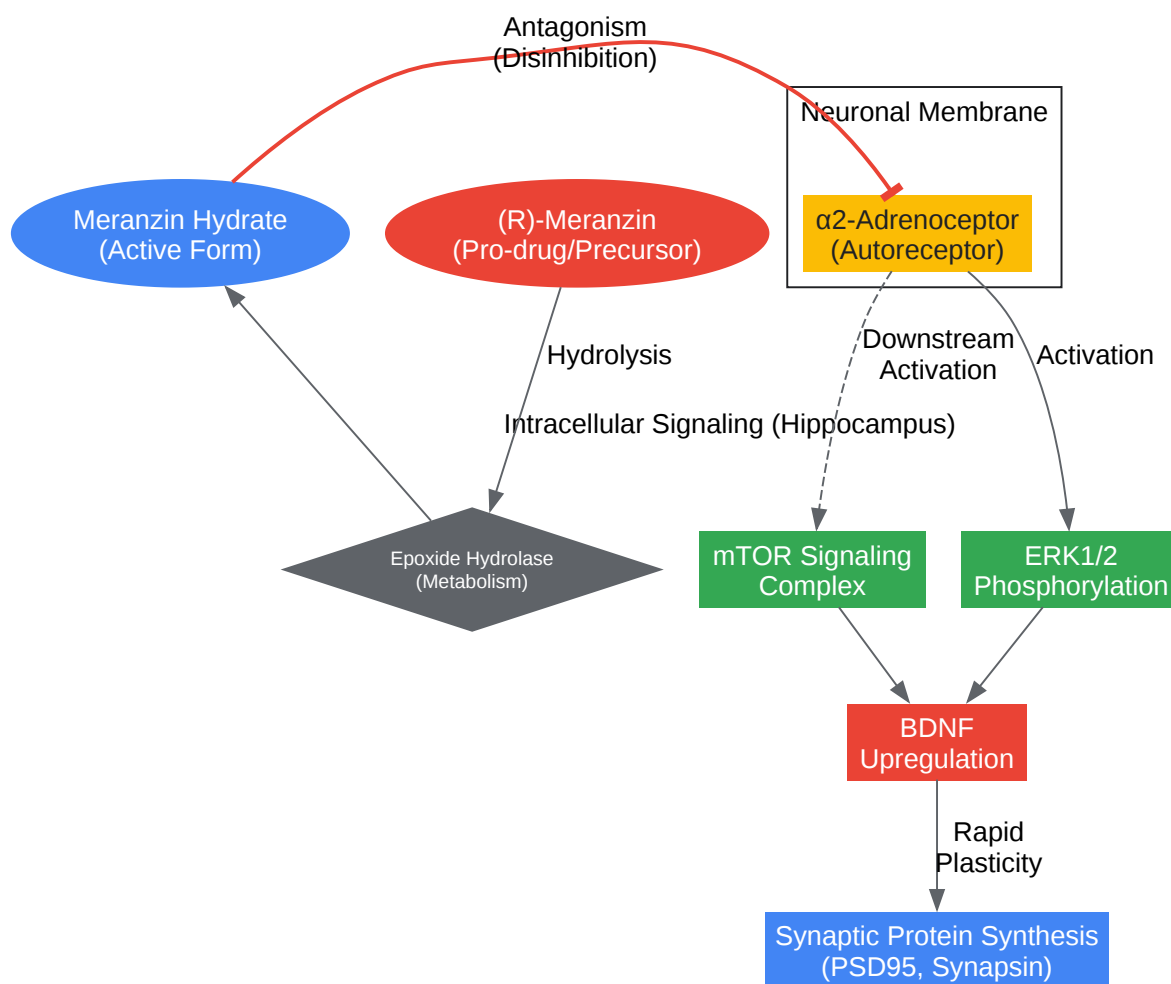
Antagonism
(Disinhibition)

Neuronal Membrane

Meranzin Hydrate
(Active Form)

(R)-Meranzin
(Pro-drug/Precursor)

α2-Adrenoceptor
(Autoreceptor)

Hydrolysis

Downstream
Activation

Activation

Intracellular Signaling (Hippocampus)

Epoxide Hydrolase
(Metabolism)

mTOR Signaling
Complex

ERK1/2
Phosphorylation

BDNF
Upregulation

Rapid
Plasticity

Synaptic Protein Synthesis
(PSD95, Synapsin)